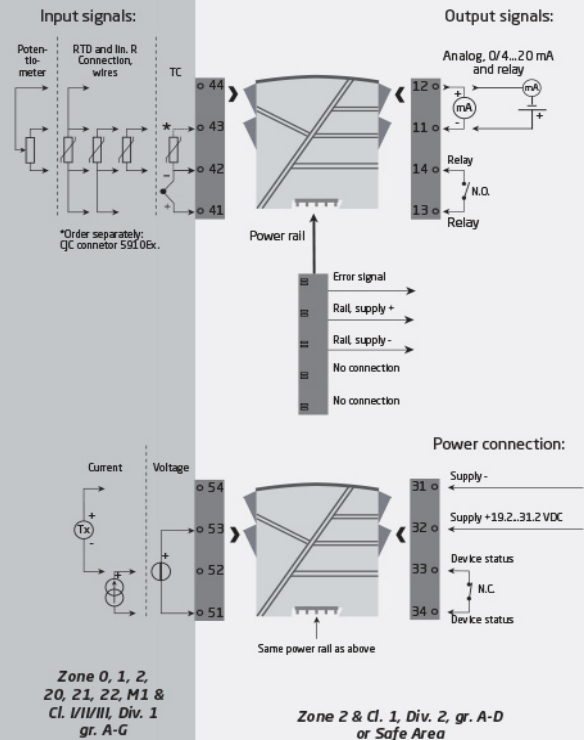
Input signals:

Output signals:

Potentio-meter

RTD and lin. R Connection, wires

TC

*

44

43

42

41

*Order separately: CJC connetor 5910Ex.

Analog, 0/4...20 mA and relay

12

11

mA

mA

+

-

+

-

Relay

14

N.O.

13

Relay

Power rail

Error signal

Rail, supply +

Rail, supply -

No connection

No connection

Power connection:

Current

Voltage

Tx

+

-

+

54

53

52

51

Supply -

31

Supply +19.2...31.2 VDC

32

Device status

33

N.C.

34

Device status

Same power rail as above

Zone 0, 1, 2, 20, 21, 22, M1 & Cl. I/II/III, Div. 1 gr. A-G

Zone 2 & Cl. 1, Div. 2, gr. A-D or Safe Area